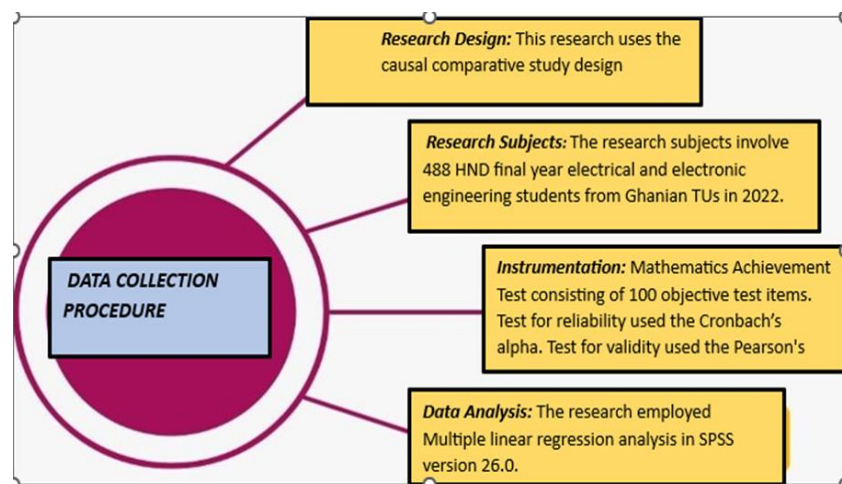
DATA COLLECTION PROCEDURE

Research Design: This research uses the causal comparative study design

Research Subjects: The research subjects involve 488 HND final year electrical and electronic engineering students from Ghanian TUs in 2022.

Instrumentation: Mathematics Achievement Test consisting of 100 objective test items. Test for reliability used the Cronbach's alpha. Test for validity used the Pearson's

Data Analysis: The research employed Multiple linear regression analysis in SPSS version 26.0.